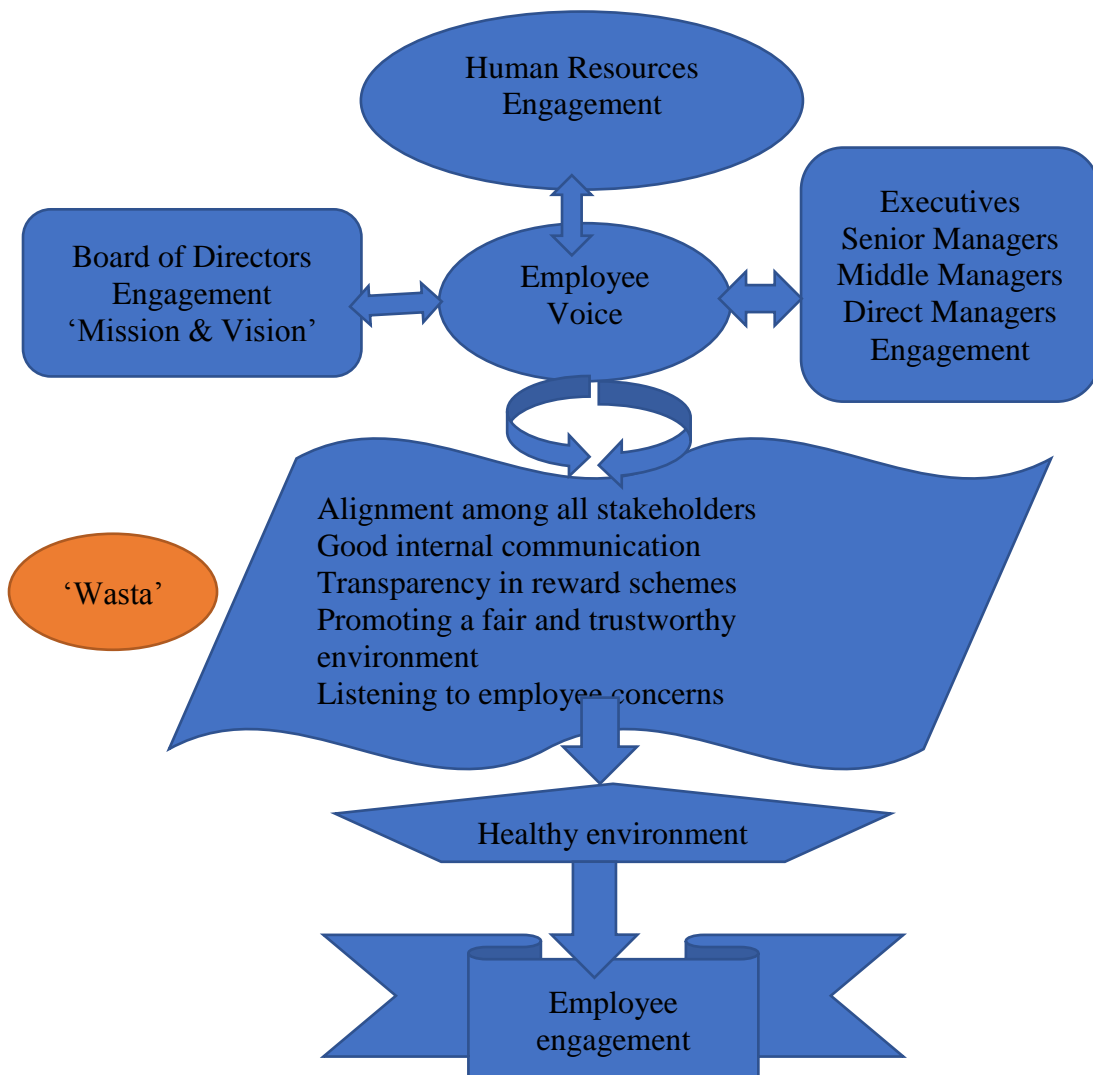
Human Resources
Engagement

Board of Directors
Engagement
'Mission & Vision'

Employee
Voice

Executives
Senior Managers
Middle Managers
Direct Managers
Engagement

'Wasta'

Alignment among all stakeholders
Good internal communication
Transparency in reward schemes
Promoting a fair and trustworthy environment
Listening to employee concerns

Healthy environment

Employee
engagement